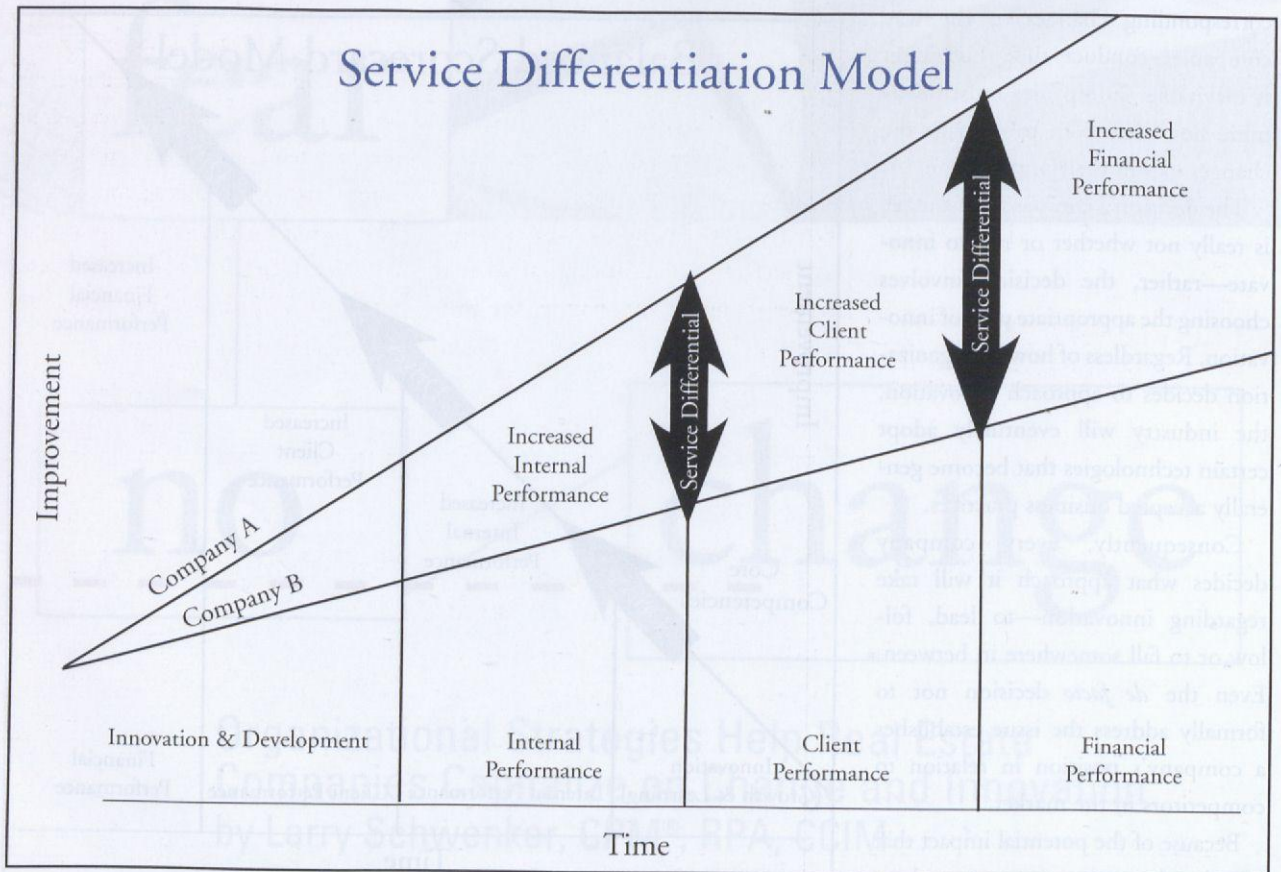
Service Differentiation Model

Increased Financial Performance

Increased Client Performance

Increased Internal Performance

Service Differential

Service Differential

Improvement

Company A

Company B

Innovation & Development

Internal Performance

Client Performance

Financial Performance

Time